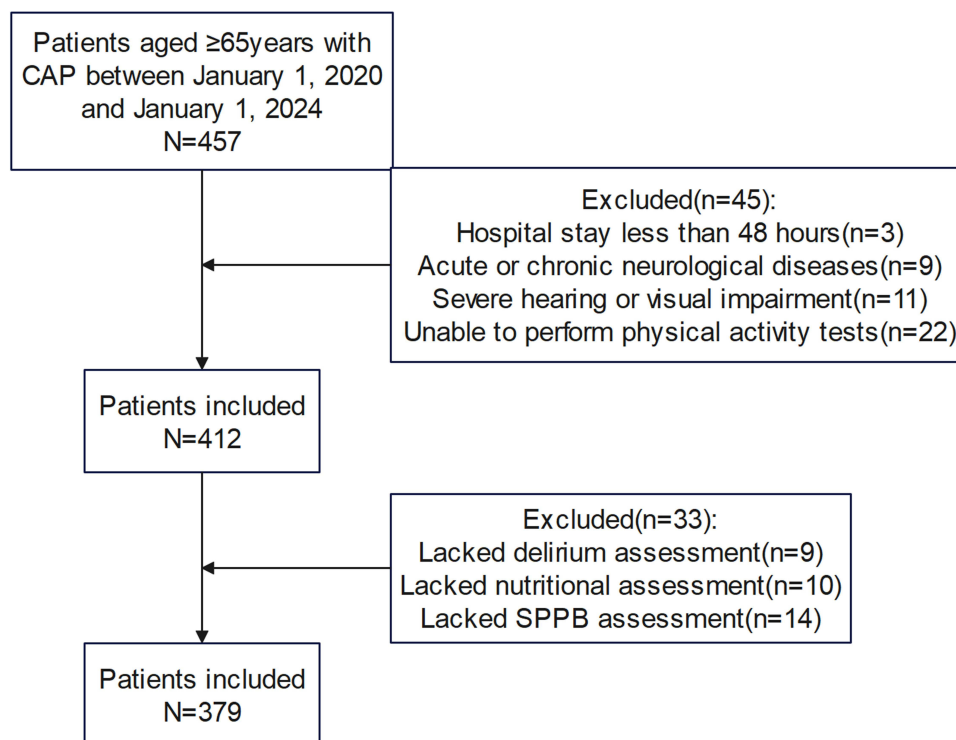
Patients aged ≥65years with CAP between January 1, 2020 and January 1, 2024
N=457

Excluded(n=45):
Hospital stay less than 48 hours(n=3)
Acute or chronic neurological diseases(n=9)
Severe hearing or visual impairment(n=11)
Unable to perform physical activity tests(n=22)

Patients included
N=412

Excluded(n=33):
Lacked delirium assessment(n=9)
Lacked nutritional assessment(n=10)
Lacked SPPB assessment(n=14)

Patients included
N=379